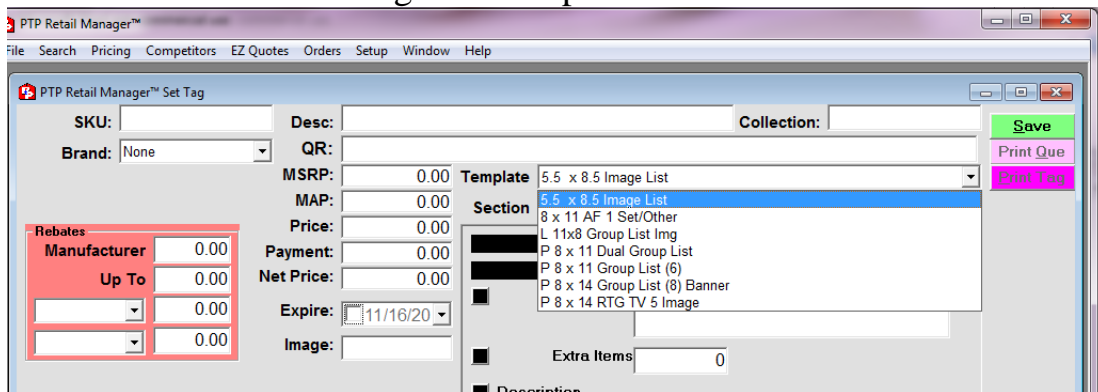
PTP Retail Manager™

File Search Pricing Competitors EZ Quotes Orders Setup Window Help

PTP Retail Manager™ Set Tag

SKU:
Desc:
Collection:
Save
Brand: None
QR:
Print Que
MSRP: 0.00
Template 5.5 x 8.5 Image List
Print Tag
MAP: 0.00
Section
Price: 0.00
Rebates
Manufacturer 0.00
Payment: 0.00
Up To 0.00
Net Price: 0.00
0.00
Expire: 11/16/20
0.00
Image:

5.5 x 8.5 Image List
8 x 11 AF 1 Set/Other
L 11x8 Group List Img
P 8 x 11 Dual Group List
P 8 x 11 Group List (6)
P 8 x 14 Group List (8) Banner
P 8 x 14 RTG TV 5 Image

Extra Items 0
Description